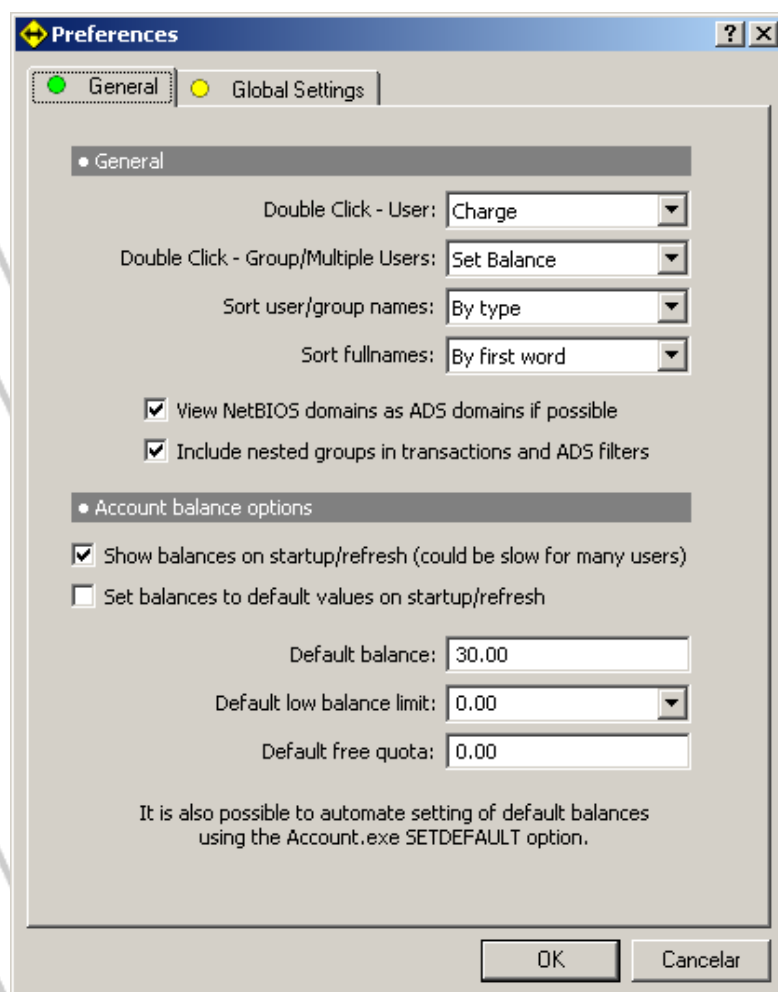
Preferences ? ×

General Global Settings

● General

Double Click - User: Charge

Double Click - Group/Multiple Users: Set Balance

Sort user/group names: By type

Sort fullnames: By first word

View NetBIOS domains as ADS domains if possible

Include nested groups in transactions and ADS filters

● Account balance options

Show balances on startup/refresh (could be slow for many users)

Set balances to default values on startup/refresh

Default balance: 30.00

Default low balance limit: 0.00

Default free quota: 0.00

It is also possible to automate setting of default balances using the Account.exe SETDEFAULT option.

OK Cancelar